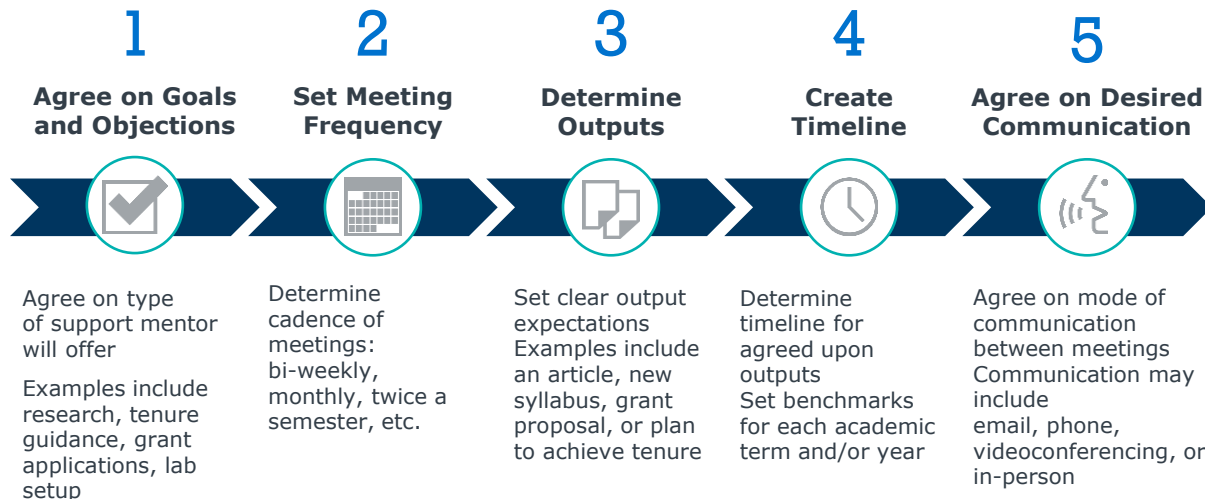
1

Agree on Goals and Objections

Agree on type of support mentor will offer

Examples include research, tenure guidance, grant applications, lab setup

2

Set Meeting Frequency

Determine cadence of meetings: bi-weekly, monthly, twice a semester, etc.

3

Determine Outputs

Set clear output expectations
Examples include an article, new syllabus, grant proposal, or plan to achieve tenure

4

Create Timeline

Determine timeline for agreed upon outputs
Set benchmarks for each academic term and/or year

5

Agree on Desired Communication

Agree on mode of communication between meetings
Communication may include email, phone, videoconferencing, or in-person